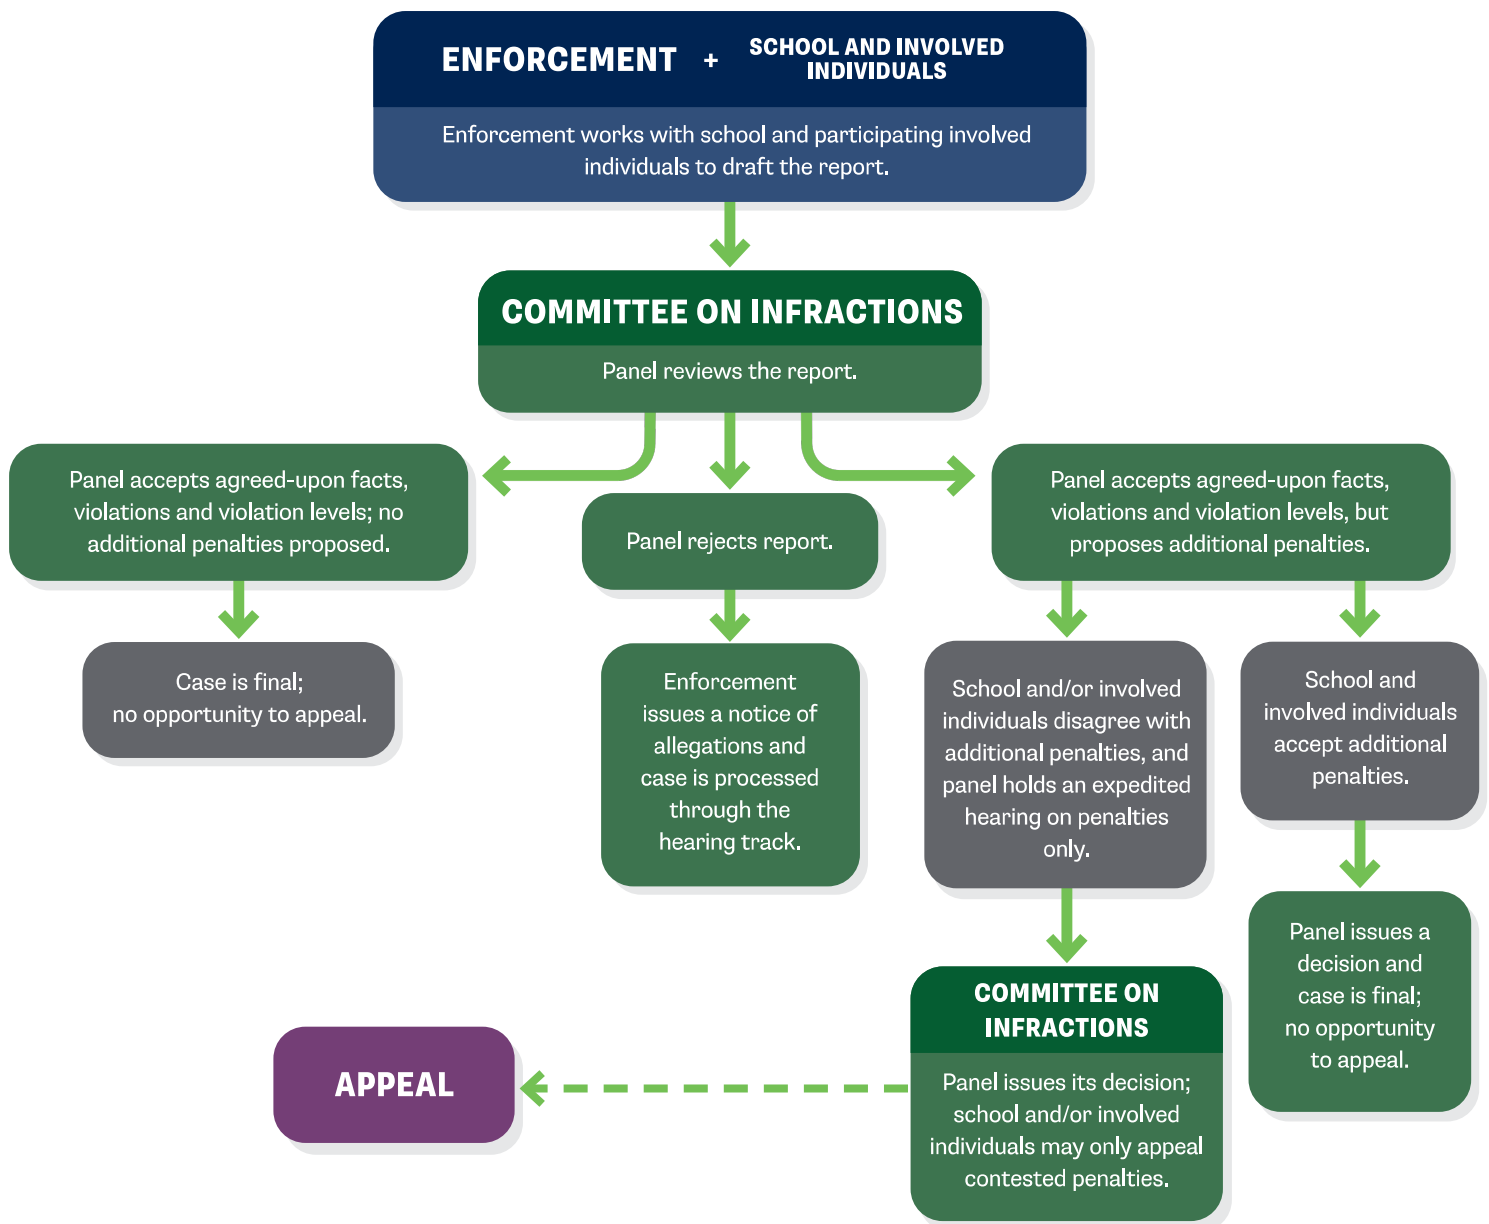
ENFORCEMENT + SCHOOL AND INVOLVED INDIVIDUALS

Enforcement works with school and participating involved individuals to draft the report.

COMMITTEE ON INFRACTIONS

Panel reviews the report.

Panel accepts agreed-upon facts, violations and violation levels; no additional penalties proposed.

Panel rejects report.

Panel accepts agreed-upon facts, violations and violation levels, but proposes additional penalties.

Case is final; no opportunity to appeal.

Enforcement issues a notice of allegations and case is processed through the hearing track.

School and/or involved individuals disagree with additional penalties, and panel holds an expedited hearing on penalties only.

School and involved individuals accept additional penalties.

Panel issues a decision and case is final; no opportunity to appeal.

COMMITTEE ON INFRACTIONS

Panel issues its decision; school and/or involved individuals may only appeal contested penalties.

APPEAL